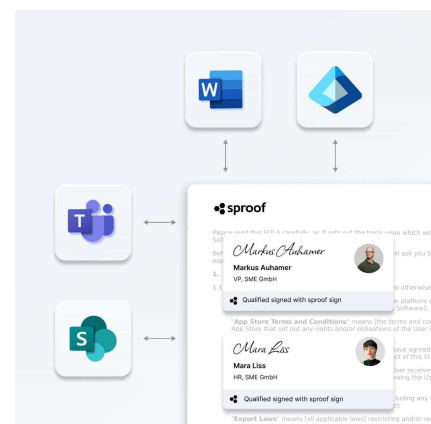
W

S

sproof

Please read this EULA carefully, as it sets out the basis upon which we

Markus Auhamer
Markus Auhamer
VP, SME GmbH

Qualified signed with sproof sign

"App Store Terms and Conditions" means the terms and conditions of the App Store that set out any rights and/or obligations of the User in

Mara Liss
Mara Liss
HR, SME GmbH

Qualified signed with sproof sign

"Export Laws" means (all applicable laws) restricting and/or regulating